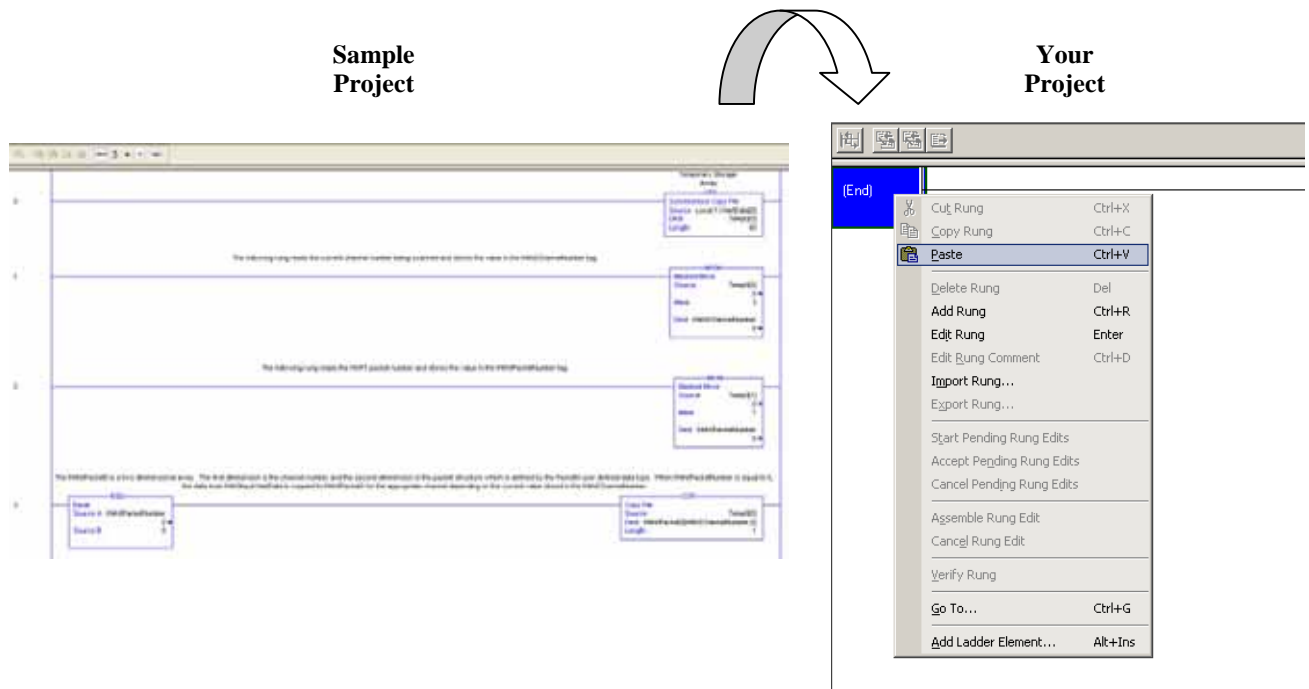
Sample Project

Your Project

Temporary Storage Array

Synchronous Copy File
Source Local:1:I.Data[0]
Dest Temp[0]
Length 40

The following rung reads the current channel number being scanned and stores the value in the HARTChannelNumber tag.

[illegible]

The following rung reads the HART packet number and stores the value in the HARTPacketNumber tag.

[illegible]

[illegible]

Equal
Source A HARTPacketNumber
Source B 0

Copy File
Source Temp[0]
Dest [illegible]
Length 1

(End)

Cut Rung Ctrl+X
Copy Rung Ctrl+C
Paste Ctrl+V
Delete Rung Del
Add Rung Ctrl+R
Edit Rung Enter
Edit Rung Comment Ctrl+D
Import Rung...
Export Rung...
Start Pending Rung Edits
Accept Pending Rung Edits
Cancel Pending Rung Edits
Assemble Rung Edit
Cancel Rung Edit
Verify Rung
Go To... Ctrl+G
Add Ladder Element... Alt+Ins